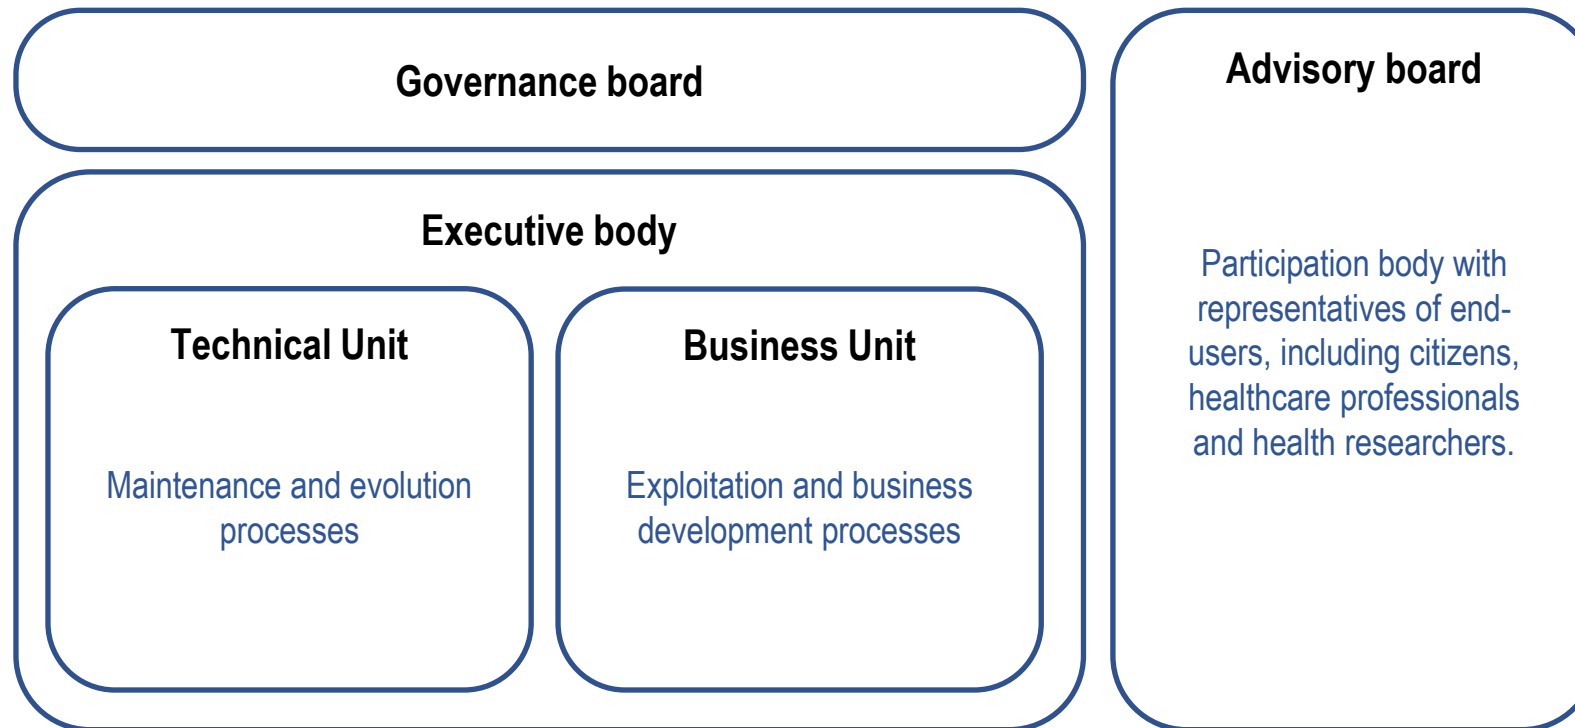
Governance board

Executive body

Technical Unit

Maintenance and evolution processes

Business Unit

Exploitation and business development processes

Advisory board

Participation body with representatives of end-users, including citizens, healthcare professionals and health researchers.